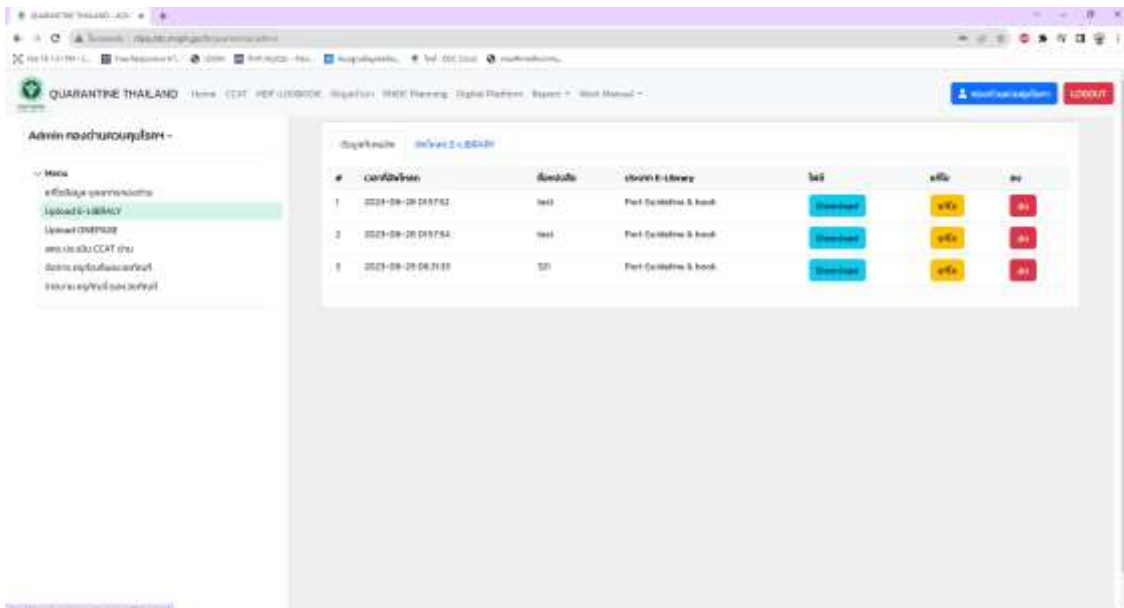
QUARANTINE THAILAND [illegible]

QUARANTINE THAILAND Home CCAT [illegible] Report Work Manual

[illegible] LOGOUT

Admin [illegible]

Menu
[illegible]
Upload E-LIBRARY
Upload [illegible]
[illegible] CCAT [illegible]
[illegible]
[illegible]

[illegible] E-LIBRARY

| # | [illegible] | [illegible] | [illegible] E-Library | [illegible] | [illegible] | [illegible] |
|---|---|---|---|---|---|---|
| 1 | 2023-08-28 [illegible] | test | Port Guideline & book | Download | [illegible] | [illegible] |
| 2 | 2023-08-28 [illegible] | test | Port Guideline & book | Download | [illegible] | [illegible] |
| 3 | 2023-08-28 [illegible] | 321 | Port Guideline & book | Download | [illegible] | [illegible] |